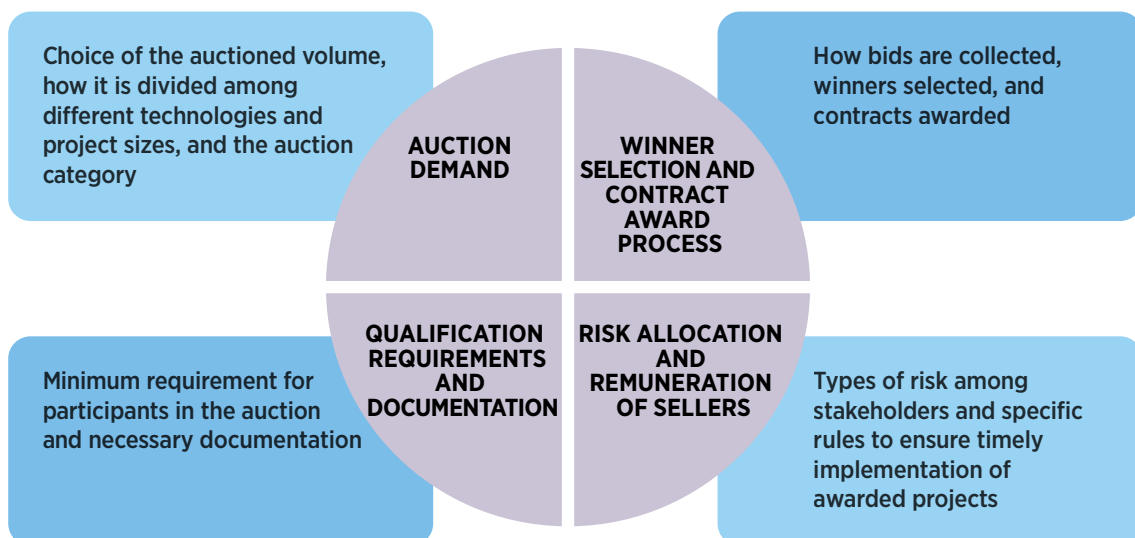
Choice of the auctioned volume, how it is divided among different technologies and project sizes, and the auction category

AUCTION DEMAND

WINNER SELECTION AND CONTRACT AWARD PROCESS

How bids are collected, winners selected, and contracts awarded

Minimum requirement for participants in the auction and necessary documentation

QUALIFICATION REQUIREMENTS AND DOCUMENTATION

RISK ALLOCATION AND REMUNERATION OF SELLERS

Types of risk among stakeholders and specific rules to ensure timely implementation of awarded projects